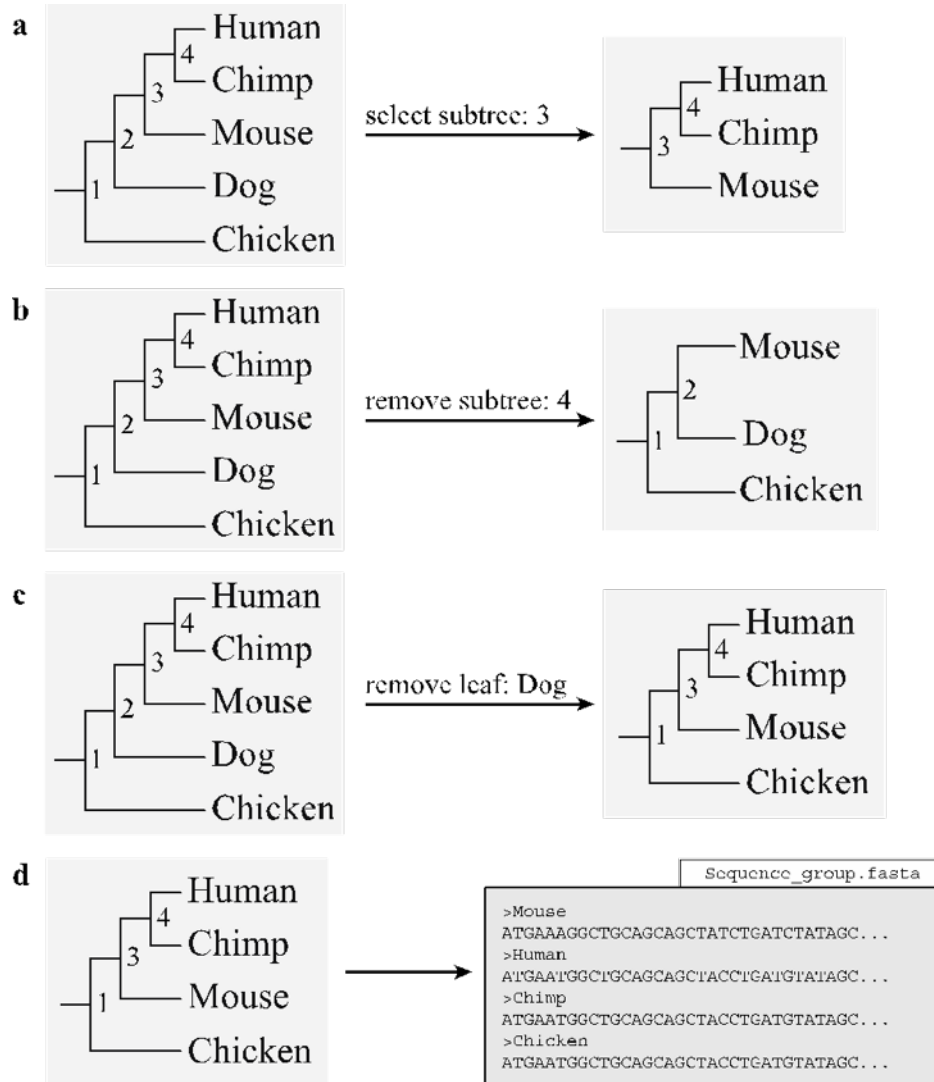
a

Human
4
Chimp
3
Mouse
2
Dog
1
Chicken

select subtree: 3

Human
4
Chimp
3
Mouse

b

Human
4
Chimp
3
Mouse
2
Dog
1
Chicken

remove subtree: 4

Mouse
2
Dog
1
Chicken

c

Human
4
Chimp
3
Mouse
2
Dog
1
Chicken

remove leaf: Dog

Human
4
Chimp
3
Mouse
1
Chicken

d

Human
4
Chimp
3
Mouse
1
Chicken

Sequence_group.fasta

>Mouse
ATGAAAGGCTGCAGCAGCTATCTGATCTATAGC...
>Human
ATGAATGGCTGCAGCAGCTACCTGATGTATAGC...
>Chimp
ATGAATGGCTGCAGCAGCTACCTGATGTATAGC...
>Chicken
ATGAATGGCTGCAGCAGCTACCTGATGTATAGC...